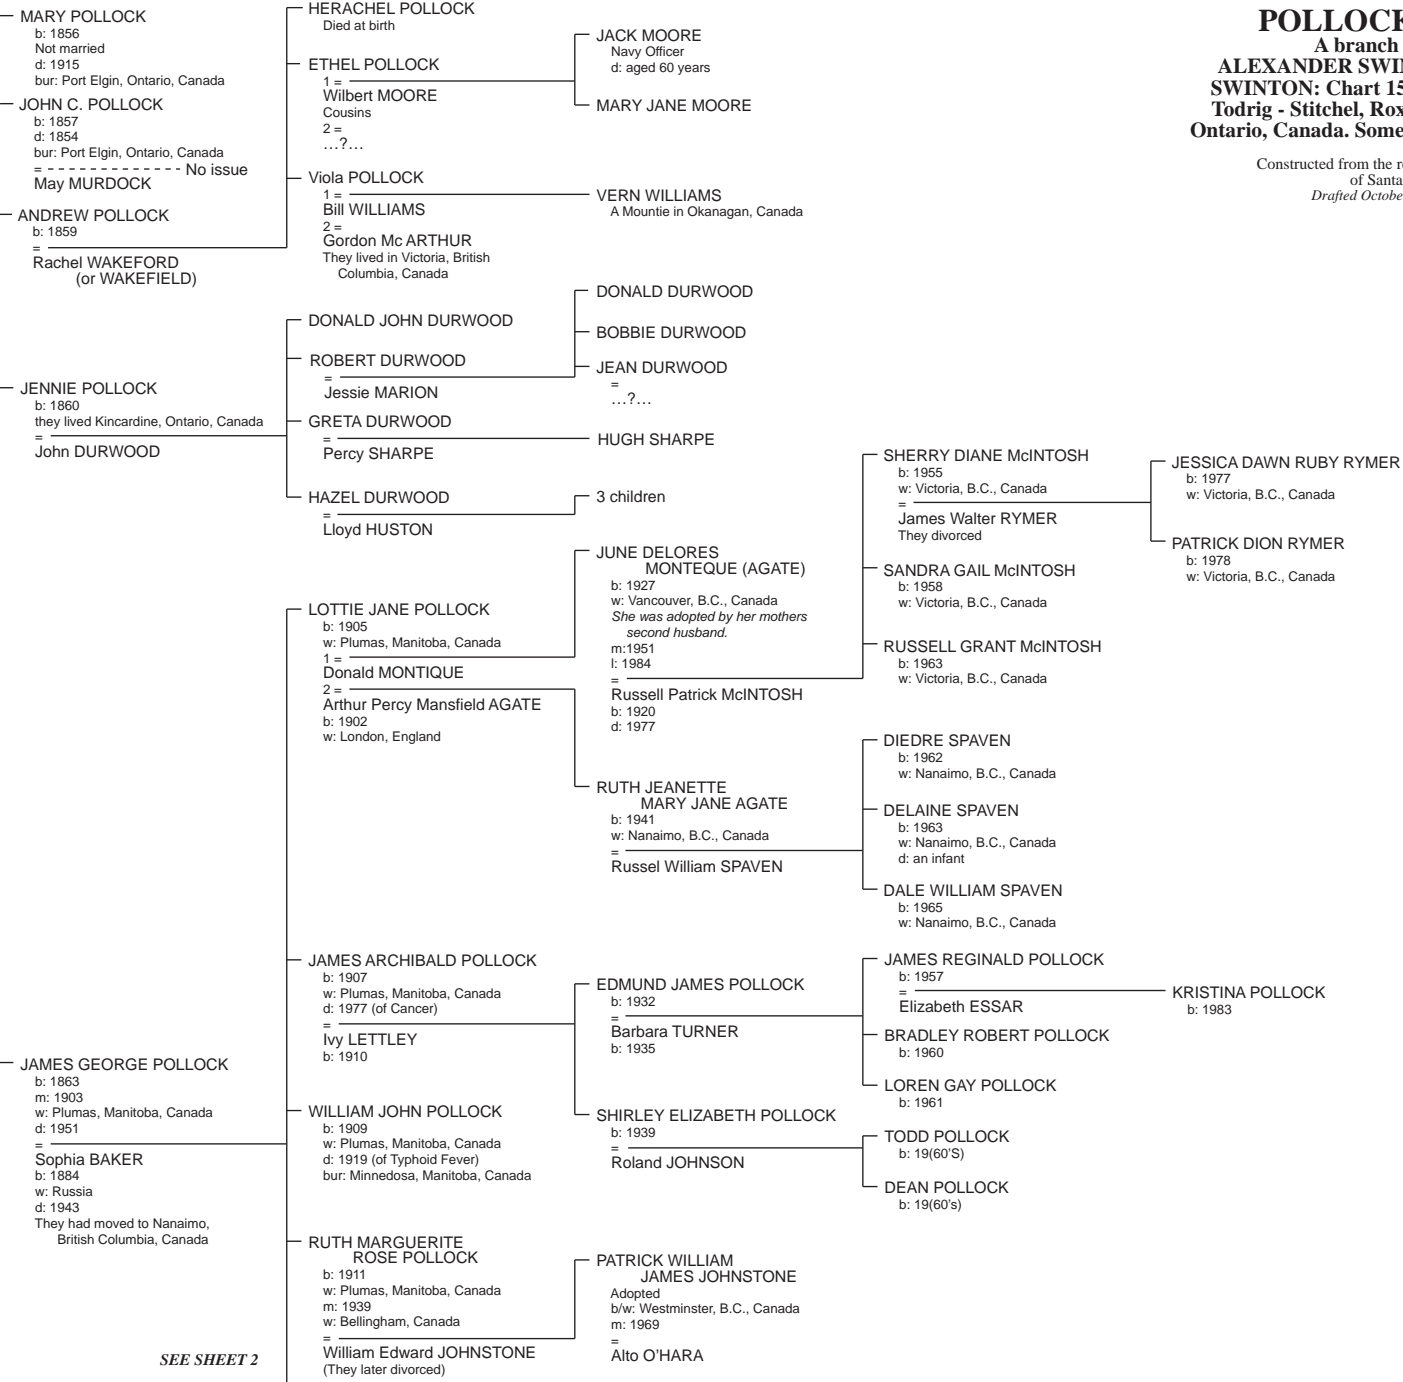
MARY POLLOCK
b: 1856
Not married
d: 1915
bur: Port Elgin, Ontario, Canada

JOHN C. POLLOCK
b: 1857
d: 1854
bur: Port Elgin, Ontario, Canada
= No issue
May MURDOCK

ANDREW POLLOCK
b: 1859
=
Rachel WAKEFORD (or WAKEFIELD)

HERACHEL POLLOCK
Died at birth

ETHEL POLLOCK
1 =
Wilbert MOORE
Cousins
2 =
…?…

JACK MOORE
Navy Officer
d: aged 60 years

MARY JANE MOORE

Viola POLLOCK
1 =
Bill WILLIAMS
2 =
Gordon Mc ARTHUR
They lived in Victoria, British Columbia, Canada

VERN WILLIAMS
A Mountie in Okanagan, Canada

POLLOCK
A branch
ALEXANDER SWI
SWINTON: Chart 15
Todrig - Stitchel, Rox
Ontario, Canada. Some

Constructed from the r
of Santa
Drafted Octobe

DONALD JOHN DURWOOD

ROBERT DURWOOD
=
Jessie MARION

DONALD DURWOOD

BOBBIE DURWOOD

JEAN DURWOOD
=
…?…

JENNIE POLLOCK
b: 1860
they lived Kincardine, Ontario, Canada
=
John DURWOOD

GRETA DURWOOD
=
Percy SHARPE

HUGH SHARPE

HAZEL DURWOOD
=
Lloyd HUSTON

3 children

SHERRY DIANE McINTOSH
b: 1955
w: Victoria, B.C., Canada
=
James Walter RYMER
They divorced

JESSICA DAWN RUBY RYMER
b: 1977
w: Victoria, B.C., Canada

PATRICK DION RYMER
b: 1978
w: Victoria, B.C., Canada

JUNE DELORES MONTEQUE (AGATE)
b: 1927
w: Vancouver, B.C., Canada
She was adopted by her mothers second husband.
m:1951
l: 1984
=
Russell Patrick McINTOSH
b: 1920
d: 1977

SANDRA GAIL McINTOSH
b: 1958
w: Victoria, B.C., Canada

RUSSELL GRANT McINTOSH
b: 1963
w: Victoria, B.C., Canada

LOTTIE JANE POLLOCK
b: 1905
w: Plumas, Manitoba, Canada
1 =
Donald MONTIQUE
2 =
Arthur Percy Mansfield AGATE
b: 1902
w: London, England

DIEDRE SPAVEN
b: 1962
w: Nanaimo, B.C., Canada

RUTH JEANETTE MARY JANE AGATE
b: 1941
w: Nanaimo, B.C., Canada
=
Russel William SPAVEN

DELAINE SPAVEN
b: 1963
w: Nanaimo, B.C., Canada
d: an infant

DALE WILLIAM SPAVEN
b: 1965
w: Nanaimo, B.C., Canada

JAMES ARCHIBALD POLLOCK
b: 1907
w: Plumas, Manitoba, Canada
d: 1977 (of Cancer)
=
Ivy LETTLEY
b: 1910

EDMUND JAMES POLLOCK
b: 1932
=
Barbara TURNER
b: 1935

JAMES REGINALD POLLOCK
b: 1957
=
Elizabeth ESSAR

KRISTINA POLLOCK
b: 1983

BRADLEY ROBERT POLLOCK
b: 1960

LOREN GAY POLLOCK
b: 1961

JAMES GEORGE POLLOCK
b: 1863
m: 1903
w: Plumas, Manitoba, Canada
d: 1951
=
Sophia BAKER
b: 1884
w: Russia
d: 1943
They had moved to Nanaimo, British Columbia, Canada

WILLIAM JOHN POLLOCK
b: 1909
w: Plumas, Manitoba, Canada
d: 1919 (of Typhoid Fever)
bur: Minnedosa, Manitoba, Canada

SHIRLEY ELIZABETH POLLOCK
b: 1939
=
Roland JOHNSON

TODD POLLOCK
b: 19(60'S)

DEAN POLLOCK
b: 19(60's)

RUTH MARGUERITE ROSE POLLOCK
b: 1911
w: Plumas, Manitoba, Canada
m: 1939
w: Bellingham, Canada
=
William Edward JOHNSTONE
(They later divorced)

PATRICK WILLIAM JAMES JOHNSTONE
Adopted
b/w: Westminster, B.C., Canada
m: 1969
=
Alto O'HARA

SEE SHEET 2